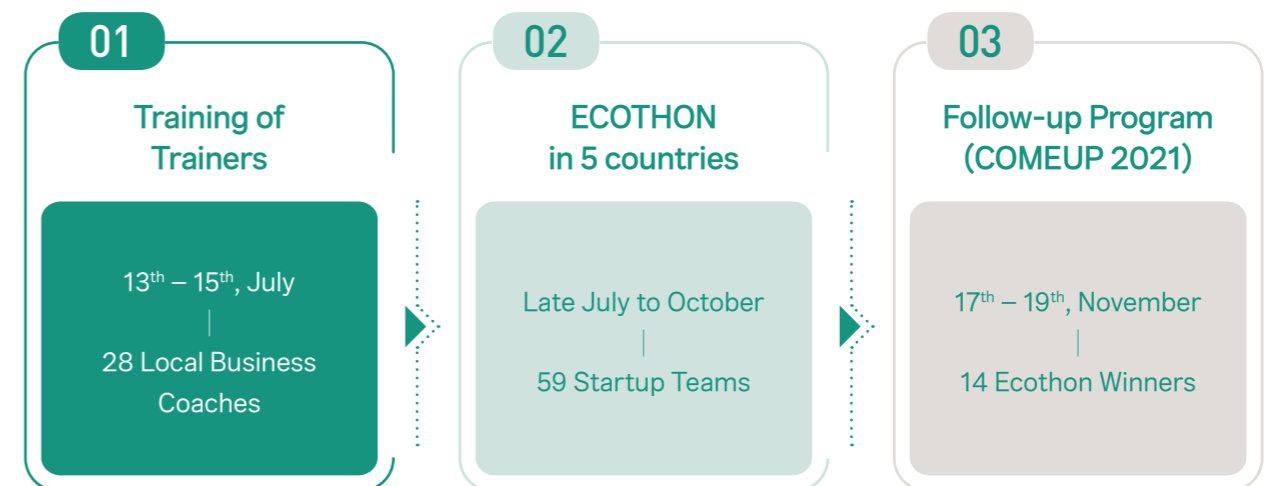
01

Training of Trainers

13$^{th}$ – 15$^{th}$, July
|
28 Local Business Coaches

02

ECOTHON in 5 countries

Late July to October
|
59 Startup Teams

03

Follow-up Program (COMEUP 2021)

17$^{th}$ – 19$^{th}$, November
|
14 Ecothon Winners